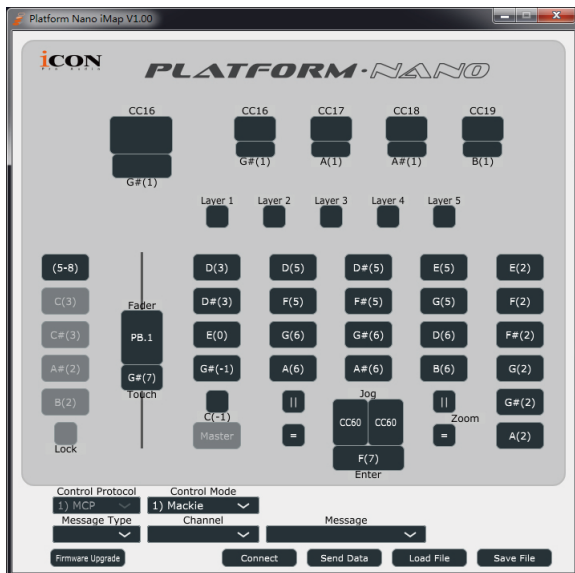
Platform Nano iMap V1.00

iCON

PLATFORM·NANO

CC16
G#(1)

CC16
G#(1)

CC17
A(1)

CC18
A#(1)

CC19
B(1)

Layer 1 Layer 2 Layer 3 Layer 4 Layer 5

(5-8)
C(3)
C#(3)
A#(2)
B(2)
Lock

Fader
PB.1
G#(7)
Touch

D(3) D(5) D#(5) E(5) E(2)
D#(3) F(5) F#(5) G(5) F(2)
E(0) G(6) G#(6) D(6) F#(2)
G#(-1) A(6) A#(6) B(6) G(2)
C(-1)
Master

||
=

Jog
CC60 CC60
F(7)
Enter

||
=
Zoom

G#(2)
A(2)

Control Protocol
1) MCP
Control Mode
1) Mackie
Message Type
Channel
Message

Firmware Upgrade
Connect
Send Data
Load File
Save File